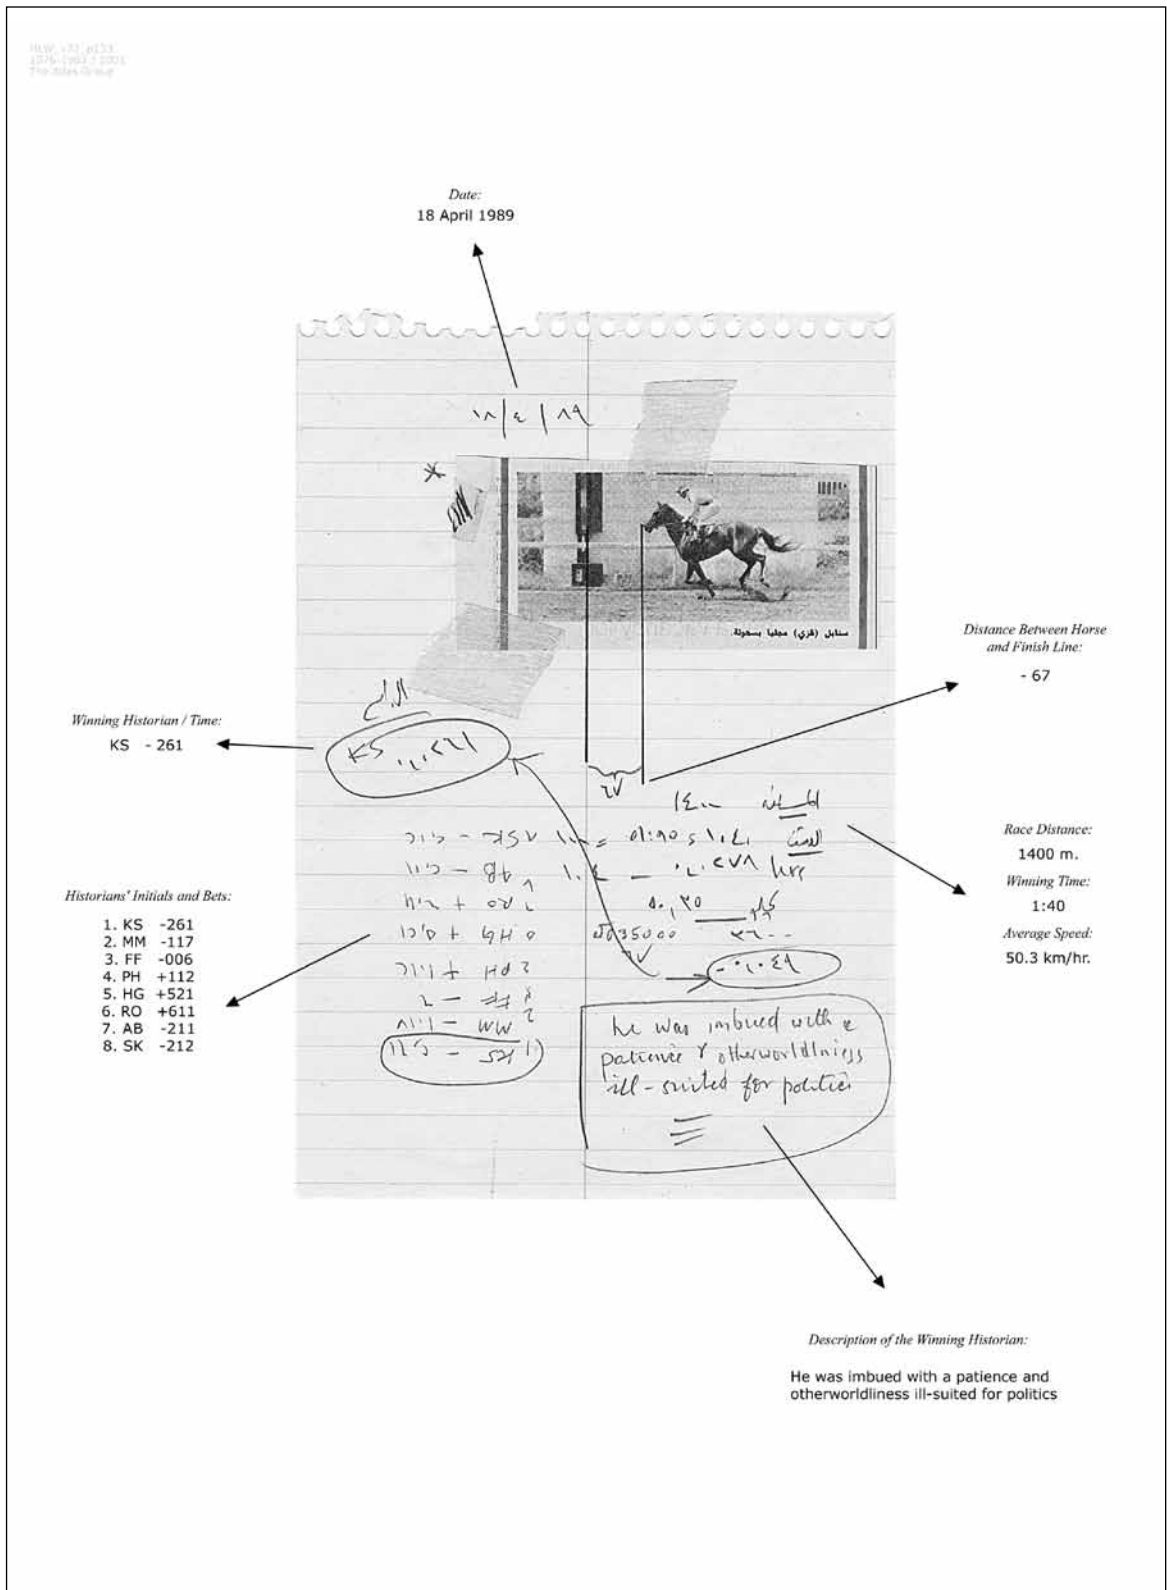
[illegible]

Date:
18 April 1989

١٨/٤/٨٩

سنابل (فري) مجليا بسهولة

Distance Between Horse and Finish Line:
- 67

الرابح

Winning Historian / Time:
KS - 261

KS ١,٠٤٦١

٦٧

المسافة ١٤٠٠

الوقت ١,٠١,٤٠

Race Distance:
1400 m.
Winning Time:
1:40
Average Speed:
50.3 km/hr.

Historians' Initials and Bets:
1. KS -261
2. MM -117
3. FF -006
4. PH +112
5. HG +521
6. RO +611
7. AB -211
8. SK -212

-٠,٠٤٦

he was imbued with a patience & otherworldliness ill-suited for politics

Description of the Winning Historian:

He was imbued with a patience and otherworldliness ill-suited for politics